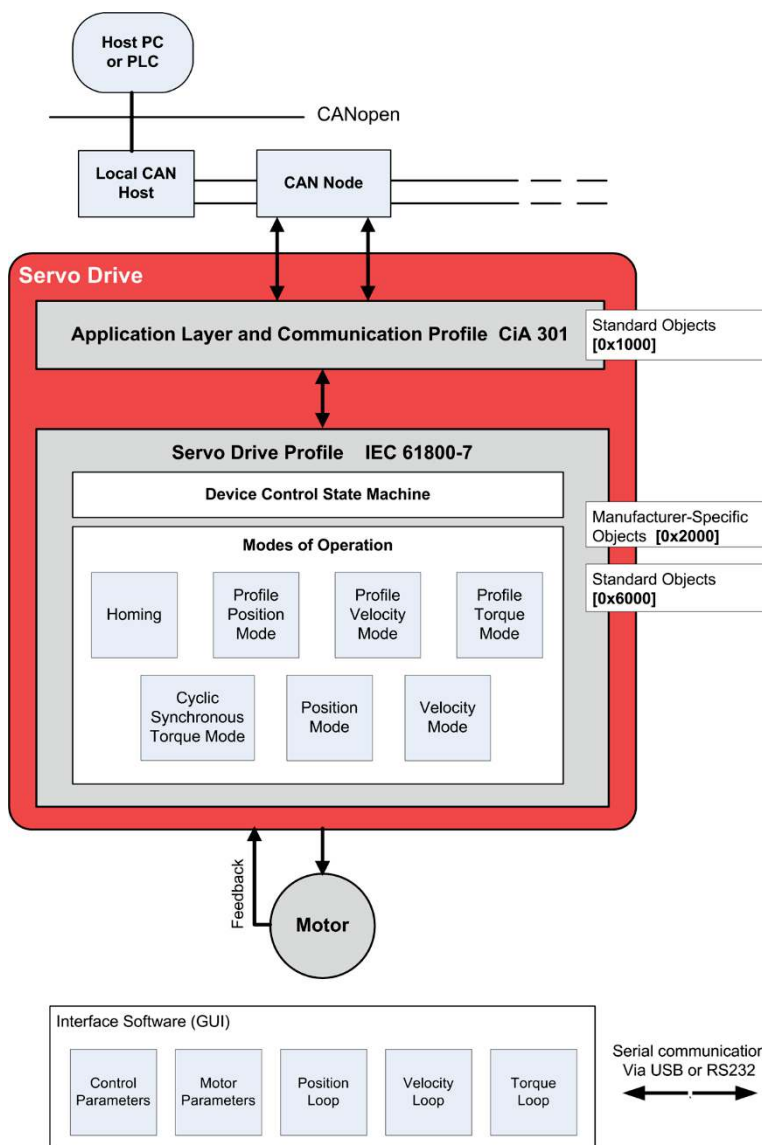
Host PC or PLC

CANopen

Local CAN Host

CAN Node

Servo Drive

Application Layer and Communication Profile CiA 301

Standard Objects **[0x1000]**

Servo Drive Profile IEC 61800-7

Device Control State Machine

Manufacturer-Specific Objects **[0x2000]**

Modes of Operation

Standard Objects **[0x6000]**

Homing

Profile Position Mode

Profile Velocity Mode

Profile Torque Mode

Cyclic Synchronous Torque Mode

Position Mode

Velocity Mode

Feedback

Motor

Interface Software (GUI)

Control Parameters

Motor Parameters

Position Loop

Velocity Loop

Torque Loop

Serial communicatio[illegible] Via USB or RS232